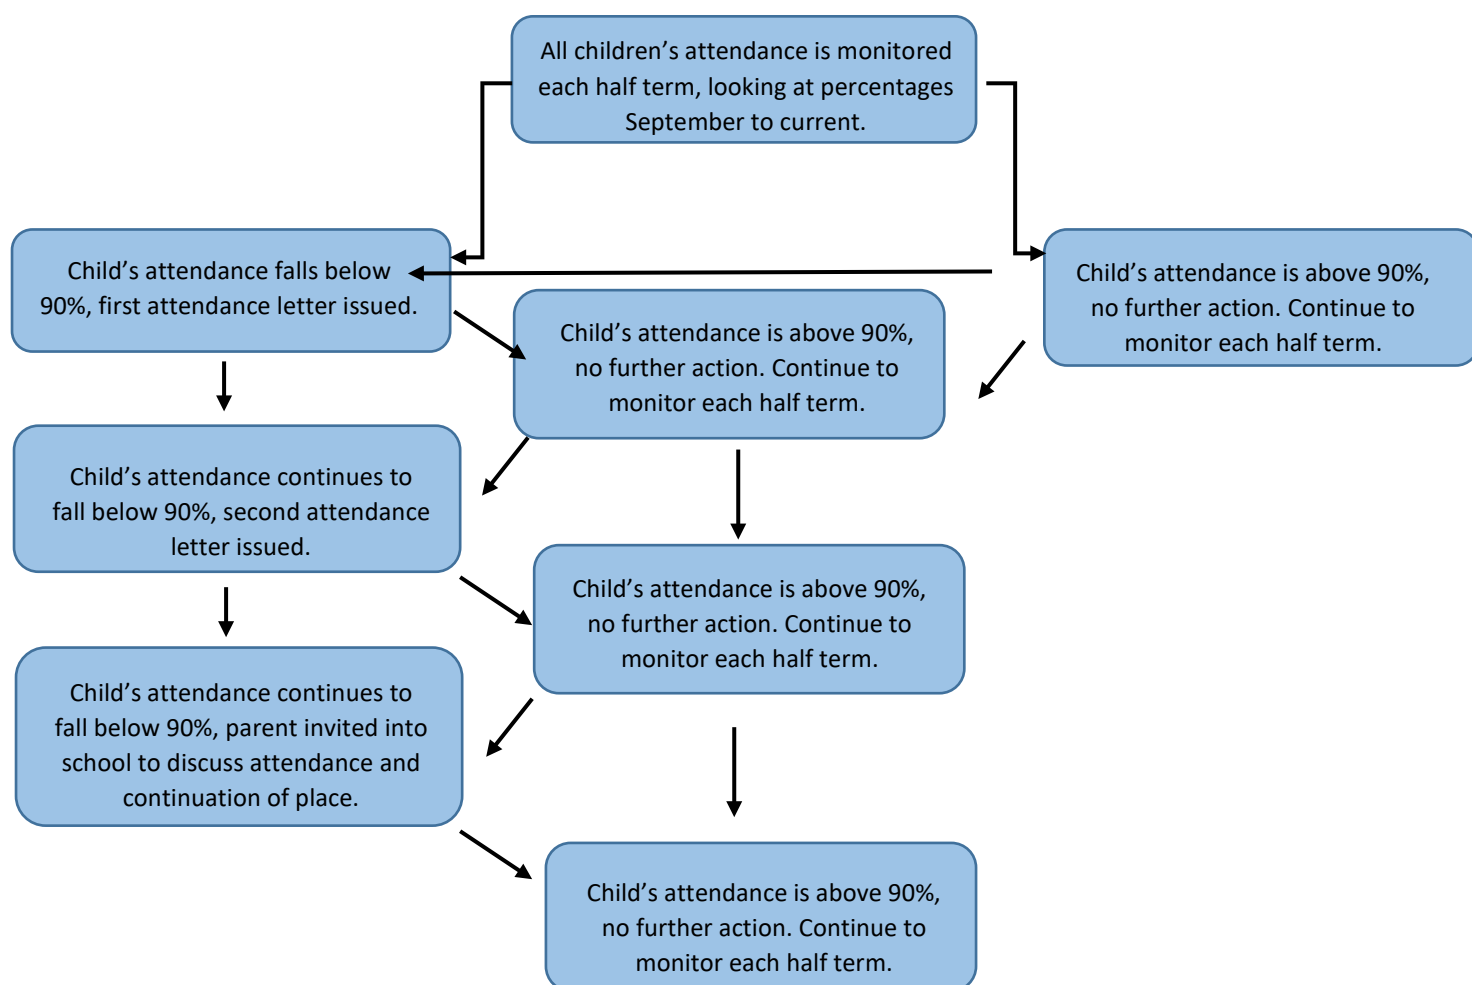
All children’s attendance is monitored each half term, looking at percentages September to current.

Child’s attendance falls below 90%, first attendance letter issued.

Child’s attendance is above 90%, no further action. Continue to monitor each half term.

Child’s attendance is above 90%, no further action. Continue to monitor each half term.

Child’s attendance continues to fall below 90%, second attendance letter issued.

Child’s attendance is above 90%, no further action. Continue to monitor each half term.

Child’s attendance continues to fall below 90%, parent invited into school to discuss attendance and continuation of place.

Child’s attendance is above 90%, no further action. Continue to monitor each half term.